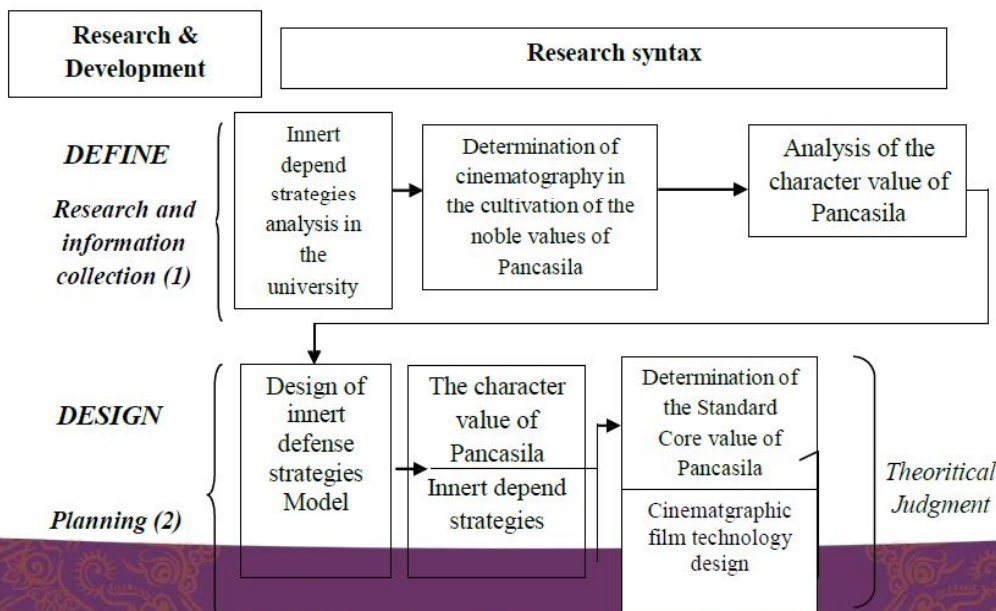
Research & Development

Research syntax

DEFINE

Research and information collection (1)

Innert depend strategies analysis in the university

Determination of cinematography in the cultivation of the noble values of Pancasila

Analysis of the character value of Pancasila

DESIGN

Planning (2)

Design of innert defense strategies Model

The character value of Pancasila

Innert depend strategies

Determination of the Standard Core value of Pancasila

Cinematgraphic film technology design

Theoritical Judgment